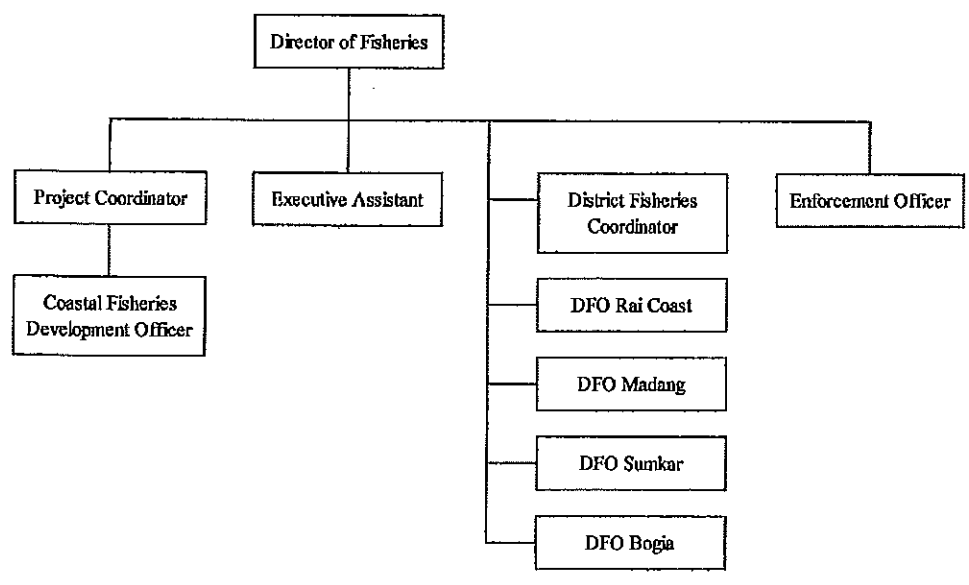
Director of Fisheries

Project Coordinator

Executive Assistant

District Fisheries Coordinator

Enforcement Officer

Coastal Fisheries Development Officer

DFO Rai Coast

DFO Madang

DFO Sumkar

DFO Bogia